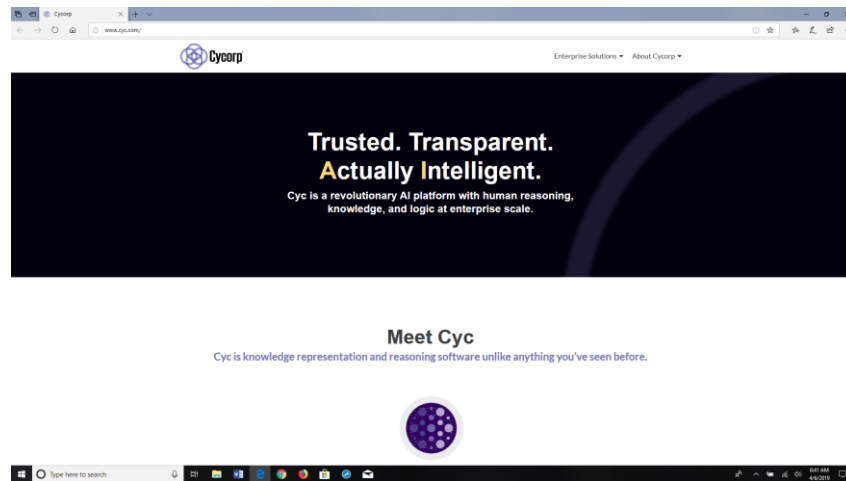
Cycorp

www.cyc.com/

Cycorp

Enterprise Solutions ▾ About Cycorp ▾

Trusted. Transparent.
Actually Intelligent.

Cyc is a revolutionary AI platform with human reasoning, knowledge, and logic at enterprise scale.

Meet Cyc

Cyc is knowledge representation and reasoning software unlike anything you've seen before.

Type here to search

6:41 AM
4/6/2019